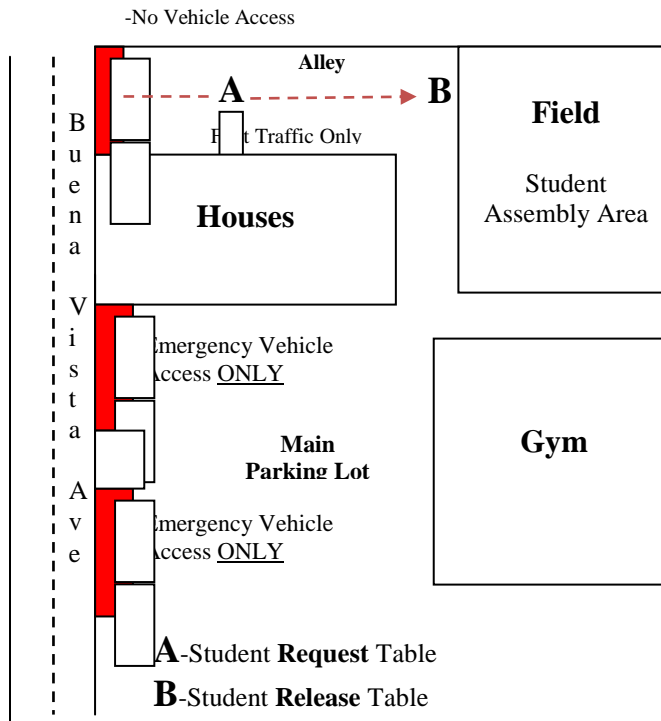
-No Vehicle Access

Alley

A

B

Field

Student Assembly Area

F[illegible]t Traffic Only

Houses

Buena Vista Ave

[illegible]mergency Vehicle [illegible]ccess ONLY

Main Parking Lot

Gym

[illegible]mergency Vehicle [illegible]ccess ONLY

A-Student **Request** Table

B-Student **Release** Table